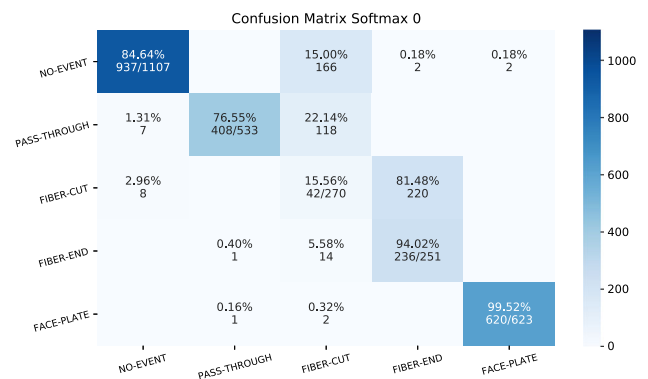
Confusion Matrix Softmax 0

| | NO-EVENT | PASS-THROUGH | FIBER-CUT | FIBER-END | FACE-PLATE |
|---|---|---|---|---|---|
| NO-EVENT | 84.64% 937/1107 | | 15.00% 166 | 0.18% 2 | 0.18% 2 |
| PASS-THROUGH | 1.31% 7 | 76.55% 408/533 | 22.14% 118 | | |
| FIBER-CUT | 2.96% 8 | | 15.56% 42/270 | 81.48% 220 | |
| FIBER-END | | 0.40% 1 | 5.58% 14 | 94.02% 236/251 | |
| FACE-PLATE | | 0.16% 1 | 0.32% 2 | | 99.52% 620/623 |

1000
800
600
400
200
0